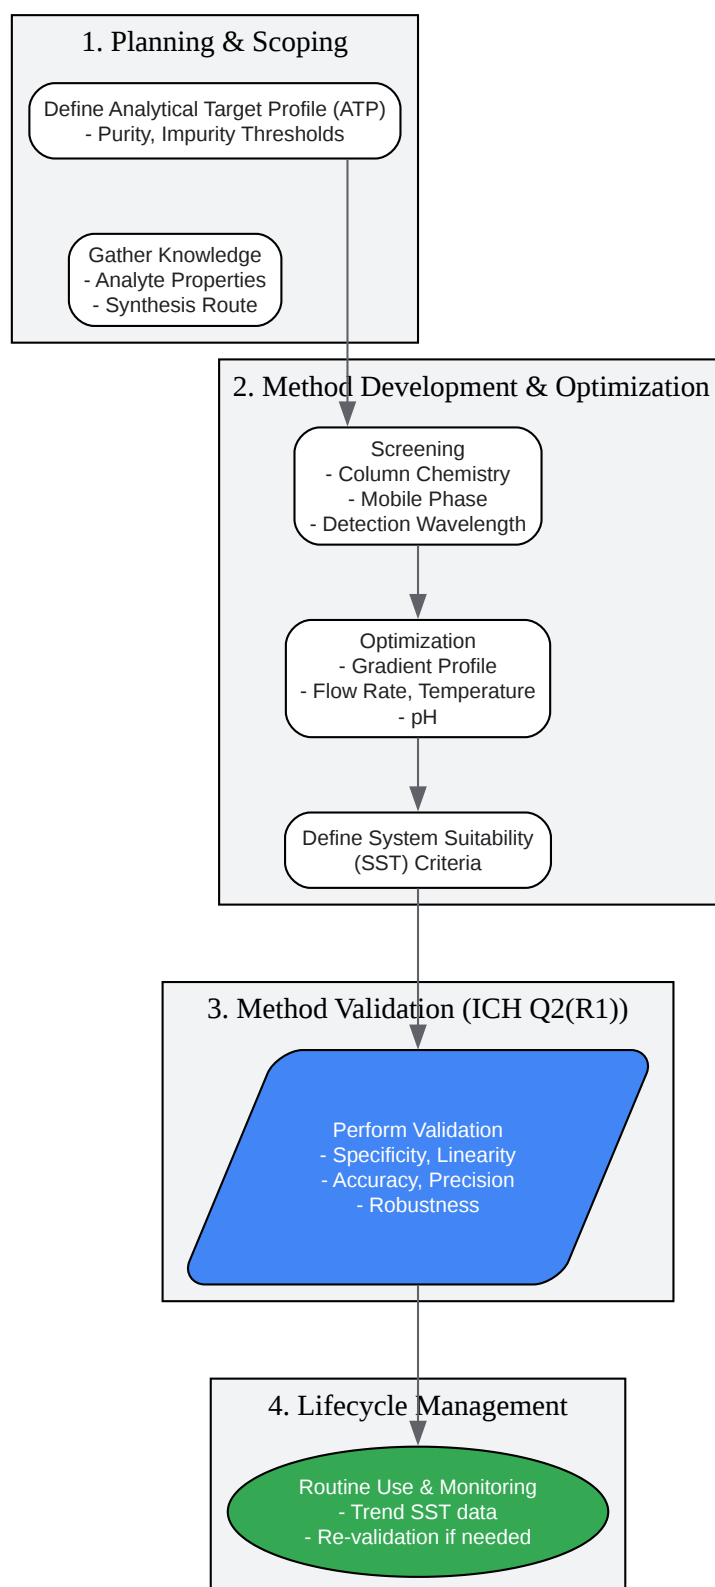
1. Planning & Scoping

Define Analytical Target Profile (ATP)
- Purity, Impurity Thresholds

Gather Knowledge
- Analyte Properties
- Synthesis Route

2. Method Development & Optimization

Screening
- Column Chemistry
- Mobile Phase
- Detection Wavelength

Optimization
- Gradient Profile
- Flow Rate, Temperature
- pH

Define System Suitability
(SST) Criteria

3. Method Validation (ICH Q2(R1))

Perform Validation
- Specificity, Linearity
- Accuracy, Precision
- Robustness

4. Lifecycle Management

Routine Use & Monitoring
- Trend SST data
- Re-validation if needed